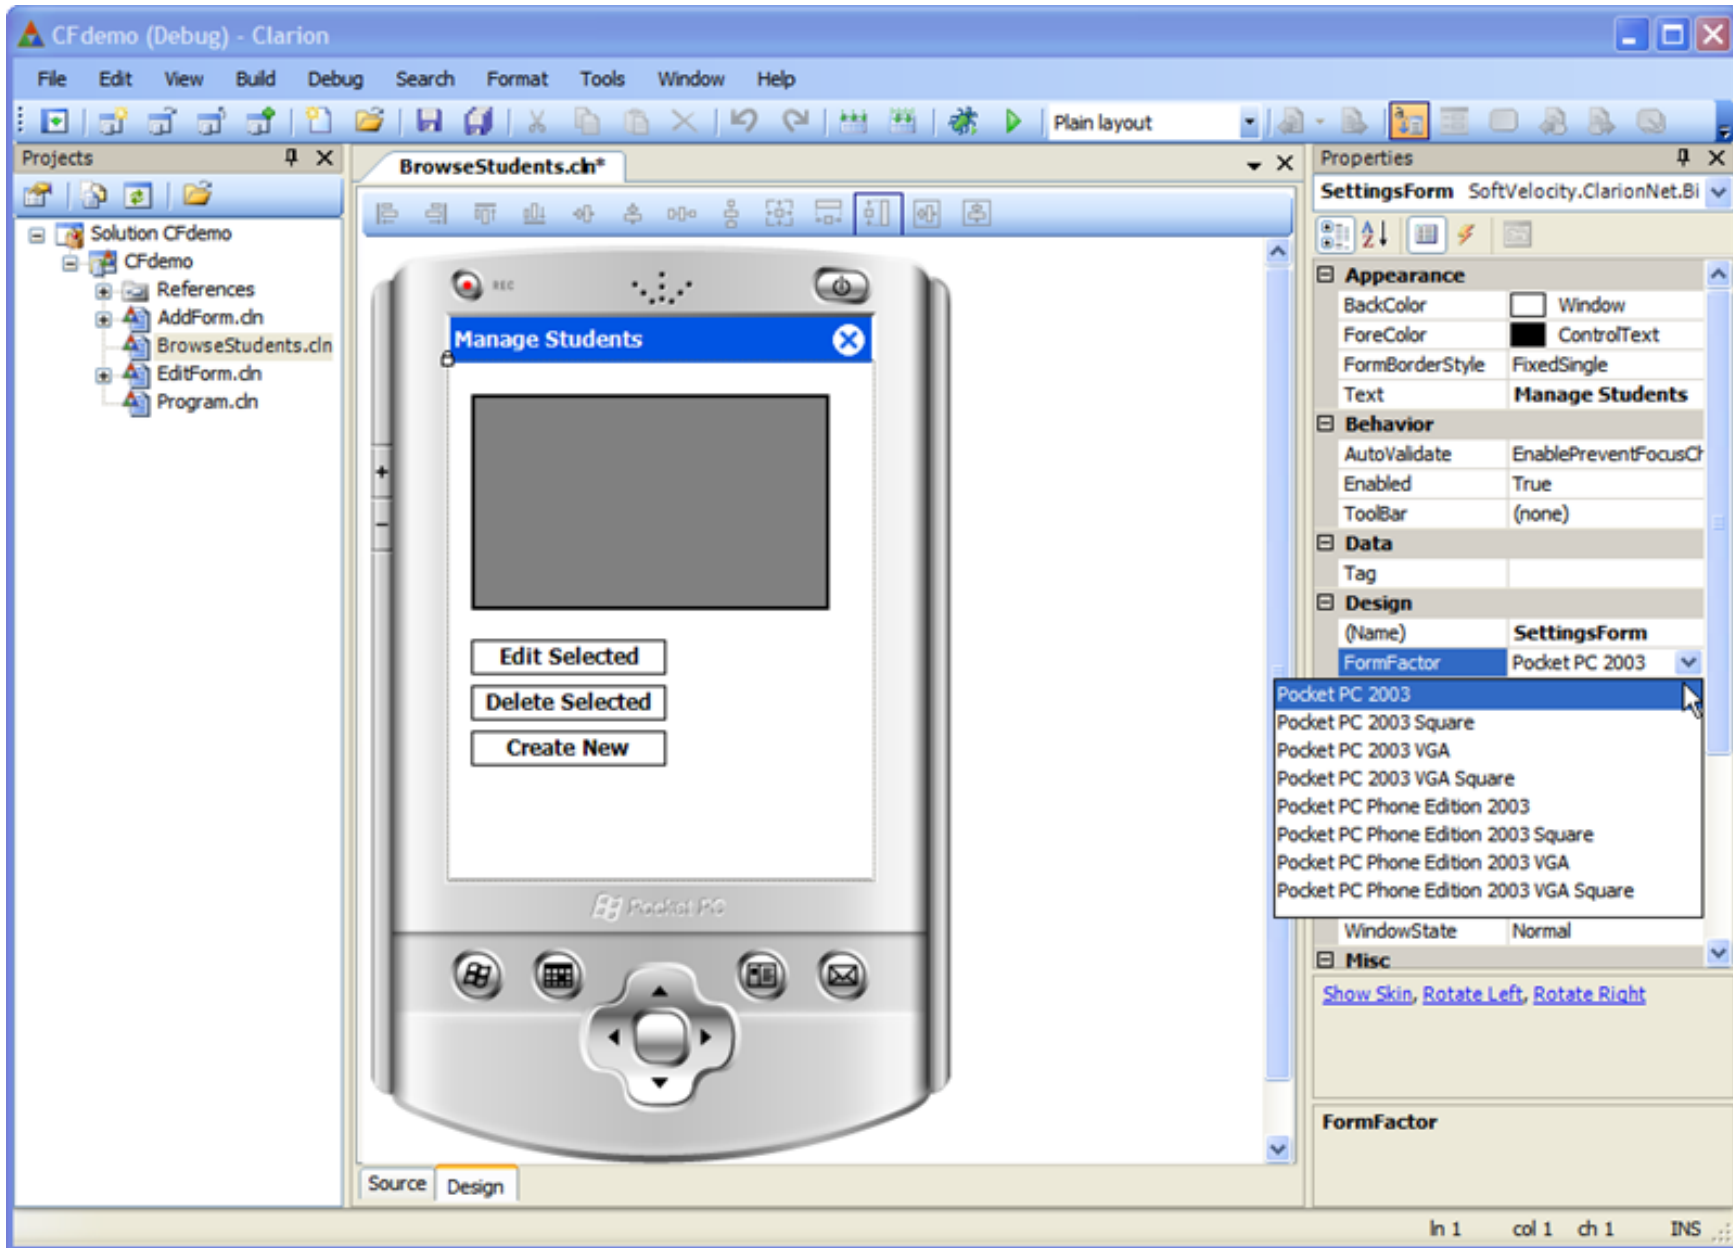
CFdemo (Debug) - Clarion

File Edit View Build Debug Search Format Tools Window Help

Plain layout

Projects

Solution CFdemo
CFdemo
References
AddForm.cln
BrowseStudents.cln
EditForm.cln
Program.cln

BrowseStudents.cln*

REC

Manage Students

Edit Selected
Delete Selected
Create New

Pocket PC

Source Design

Properties

SettingsForm SoftVelocity.ClarionNet.Bi

| | |
|---|---|
| Appearance | |
| BackColor | Window |
| ForeColor | ControlText |
| FormBorderStyle | FixedSingle |
| Text | Manage Students |
| Behavior | |
| AutoValidate | EnablePreventFocusCh |
| Enabled | True |
| ToolBar | (none) |
| Data | |
| Tag | |
| Design | |
| (Name) | SettingsForm |
| FormFactor | Pocket PC 2003 |

Pocket PC 2003
Pocket PC 2003 Square
Pocket PC 2003 VGA
Pocket PC 2003 VGA Square
Pocket PC Phone Edition 2003
Pocket PC Phone Edition 2003 Square
Pocket PC Phone Edition 2003 VGA
Pocket PC Phone Edition 2003 VGA Square

| | |
|---|---|
| WindowState | Normal |
| Misc | |

Show Skin, Rotate Left, Rotate Right

FormFactor

ln 1 col 1 ch 1 INS